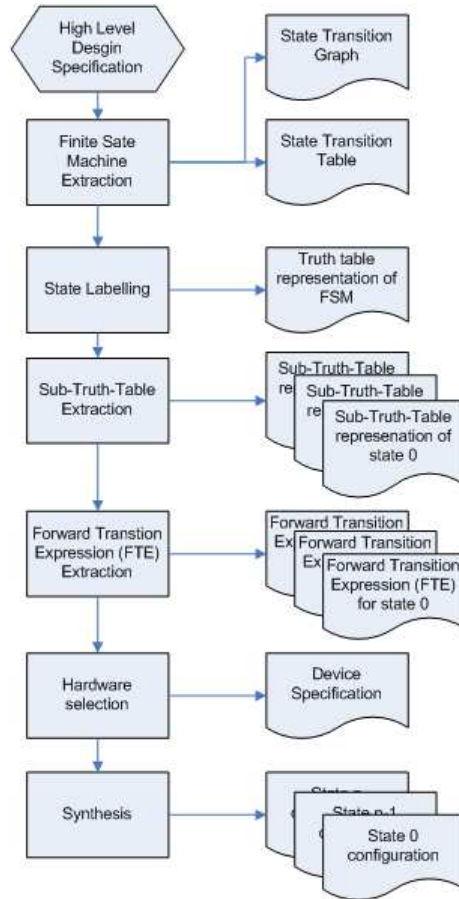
High Level Desgin Specification

State Transition Graph

Finite Sate Machine Extraction

State Transition Table

State Labelling

Truth table representation of FSM

Sub-Truth-Table Extraction

Sub-Truth-Table re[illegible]

Sub-Truth-Table re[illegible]

Sub-Truth-Table represenation of state 0

Forward Transtion Expression (FTE) Extraction

Forward Transition Ex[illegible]

Forward Transition Ex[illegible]

Forward Transition Expression (FTE) for state 0

Hardware selection

Device Specification

Synthesis

State n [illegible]

State n-1 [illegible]

State 0 configuration